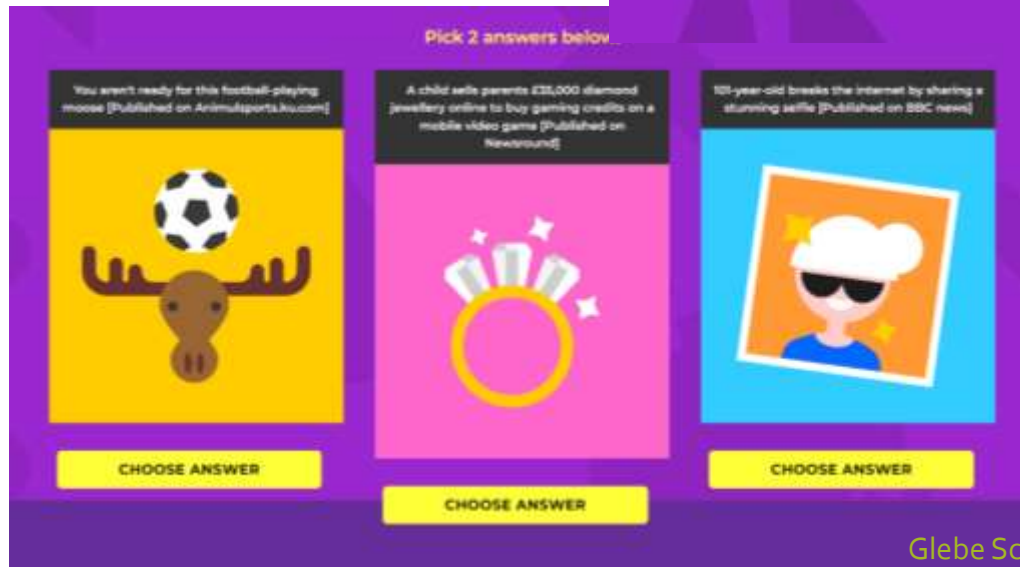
Pick 2 answers below

You aren't ready for this football-playing moose [Published on Animalsports.ku.com]

CHOOSE ANSWER

A child sells parents £35,000 diamond jewellery online to buy gaming credits on a mobile video game [Published on Newsround]

CHOOSE ANSWER

101-year-old breaks the internet by sharing a stunning selfie [Published on BBC news]

CHOOSE ANSWER

Glebe Sc